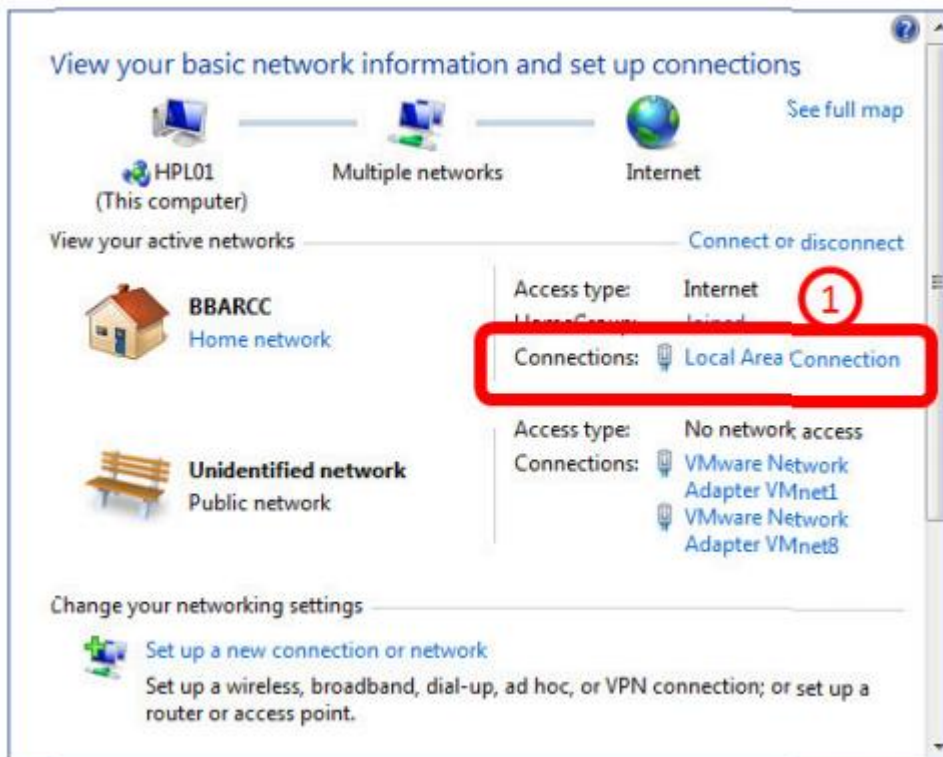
View your basic network information and set up connections

See full map

HPL01
(This computer)

Multiple networks

Internet

View your active networks

Connect or disconnect

BBARCC
Home network

Access type: Internet

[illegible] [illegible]

1

Connections: Local Area Connection

Unidentified network
Public network

Access type: No network access

Connections: VMware Network Adapter VMnet1
VMware Network Adapter VMnet8

Change your networking settings

Set up a new connection or network

Set up a wireless, broadband, dial-up, ad hoc, or VPN connection; or set up a router or access point.